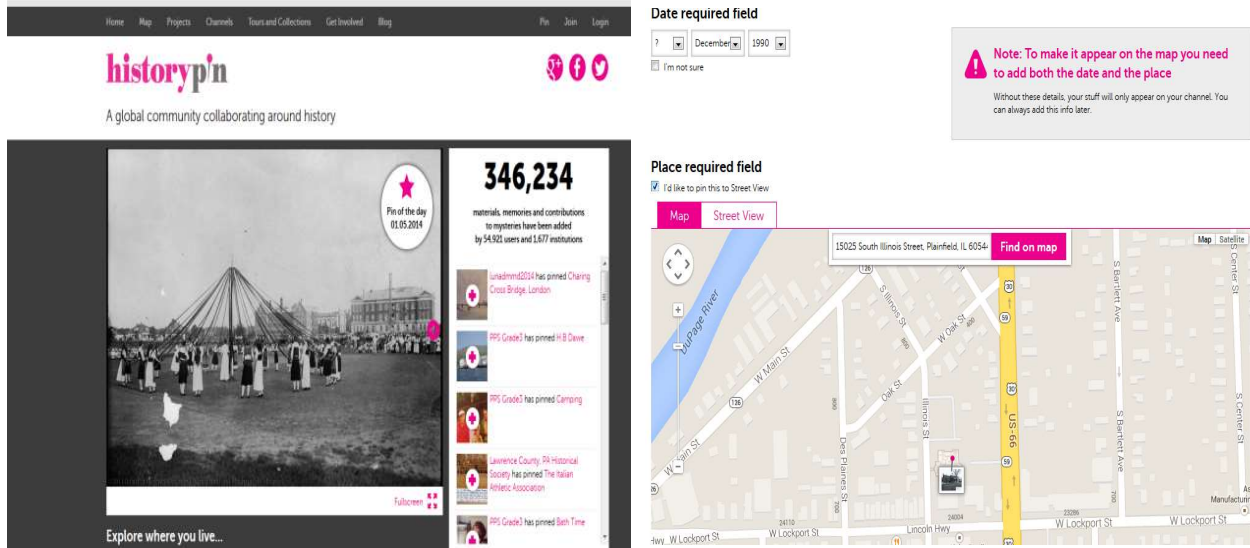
Home Map Projects Channels Tours and Collections Get Involved Blog Pin Join Login

historyp'n

A global community collaborating around history

Pin of the day 01.05.2014

346,234

materials, memories and contributions to mysteries have been added by 54,921 users and 1,677 institutions

lunadmmd2014 has pinned Charing Cross Bridge, London

PPS Grade3 has pinned H.B.Dawe

PPS Grade3 has pinned Camping

Lawrence County, PA Historical Society has pinned The Italian Athletic Association

PPS Grade3 has pinned Bath Time

Fullscreen

Explore where you live...

Date required field

? December 1990

I'm not sure

Note: To make it appear on the map you need to add both the date and the place

Without these details, your stuff will only appear on your channel. You can always add this info later.

Place required field

I'd like to pin this to Street View

Map Street View

15025 South Illinois Street, Plainfield, IL 6054

Find on map

Map Satellite

DuPage River

W Main St

S Illinois St

W Oak St

Oak St

Illinois St

Des Plaines St

US-66

S Bartlett Ave

S Center St

W Lockport St

Lincoln Hwy

Hwy W Lockport St

Manufactur

126

30

59